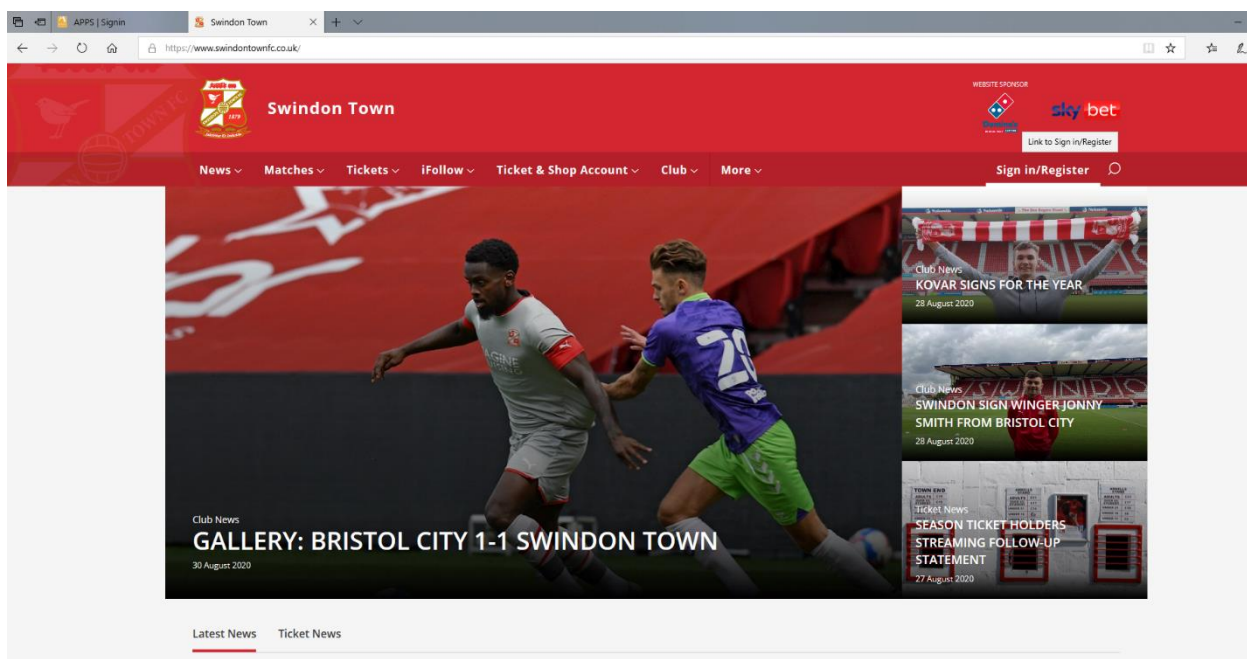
APPS | Signin

Swindon Town

https://www.swindontownfc.co.uk/

Swindon Town

WEBSITE SPONSOR

sky bet

Link to Sign in/Register

News Matches Tickets iFollow Ticket & Shop Account Club More

Sign in/Register

Club News
KOVAR SIGNS FOR THE YEAR
28 August 2020

Club News
SWINDON SIGN WINGER JONNY SMITH FROM BRISTOL CITY
28 August 2020

Ticket News
SEASON TICKET HOLDERS STREAMING FOLLOW-UP STATEMENT
27 August 2020

Club News
GALLERY: BRISTOL CITY 1-1 SWINDON TOWN
30 August 2020

Latest News Ticket News